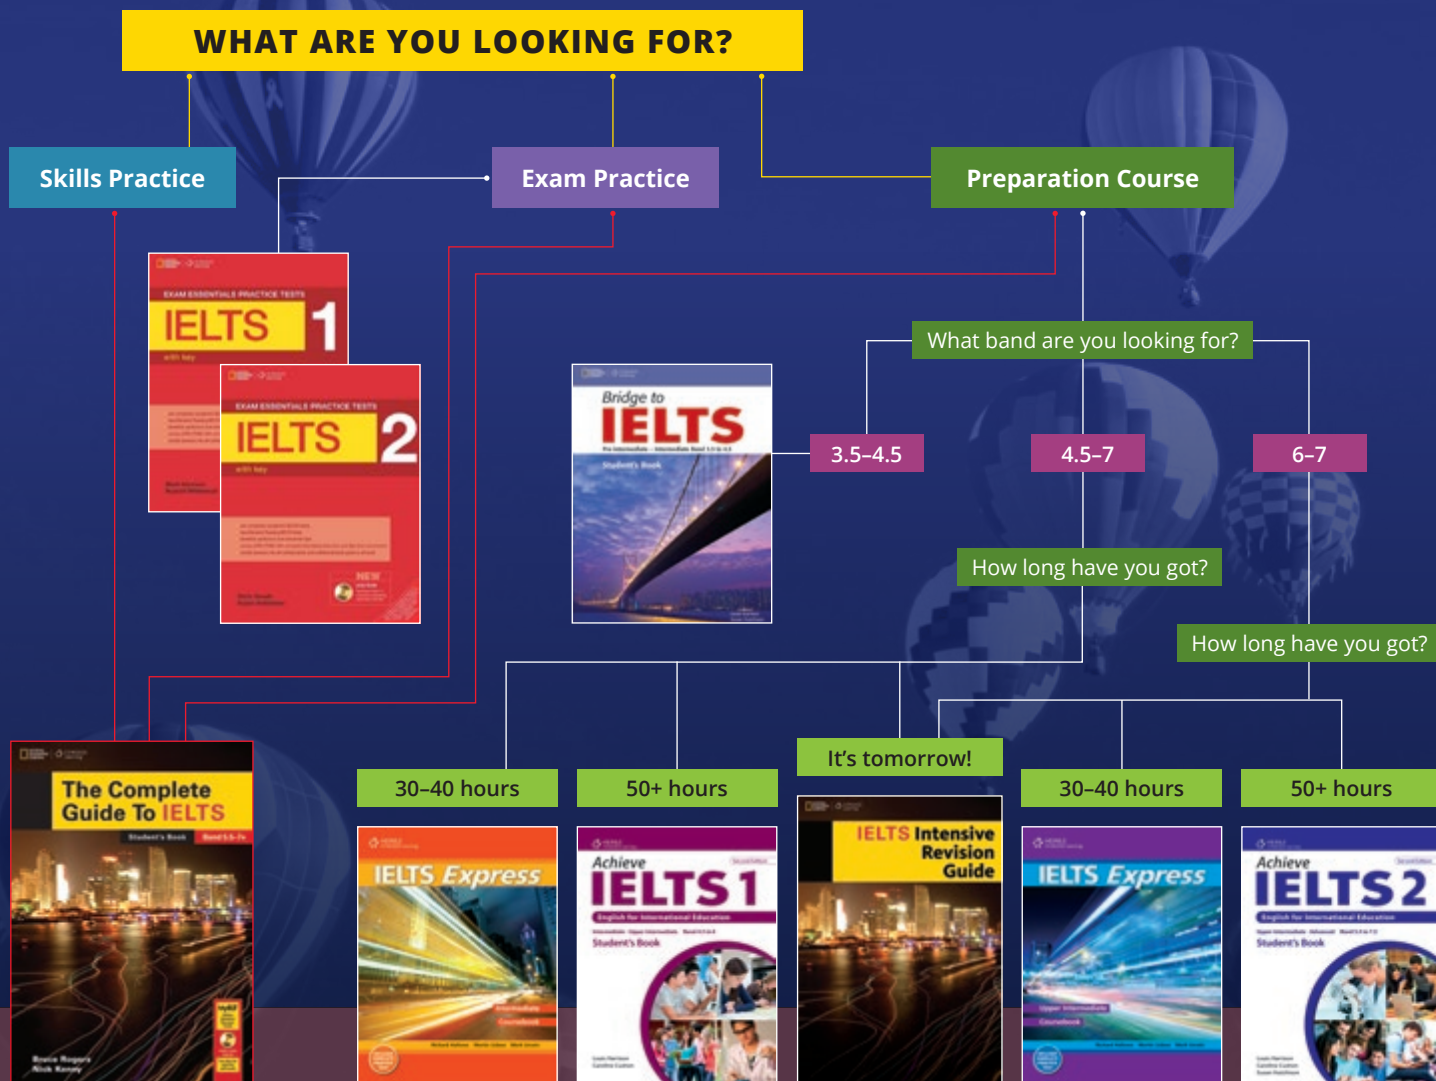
WHAT ARE YOU LOOKING FOR?

Skills Practice

Exam Practice

Preparation Course

EXAM ESSENTIALS PRACTICE TESTS
IELTS 1
with key

EXAM ESSENTIALS PRACTICE TESTS
IELTS 2
with key

What band are you looking for?

Bridge to
IELTS
Student's Book

3.5–4.5

4.5–7

6–7

How long have you got?

How long have you got?

It's tomorrow!

The Complete Guide To IELTS
Student's Book

30–40 hours

50+ hours

30–40 hours

50+ hours

IELTS Express

Achieve
IELTS 1
English for International Education
Student's Book

IELTS Intensive Revision Guide

IELTS Express

Achieve
IELTS 2
English for International Education
Student's Book